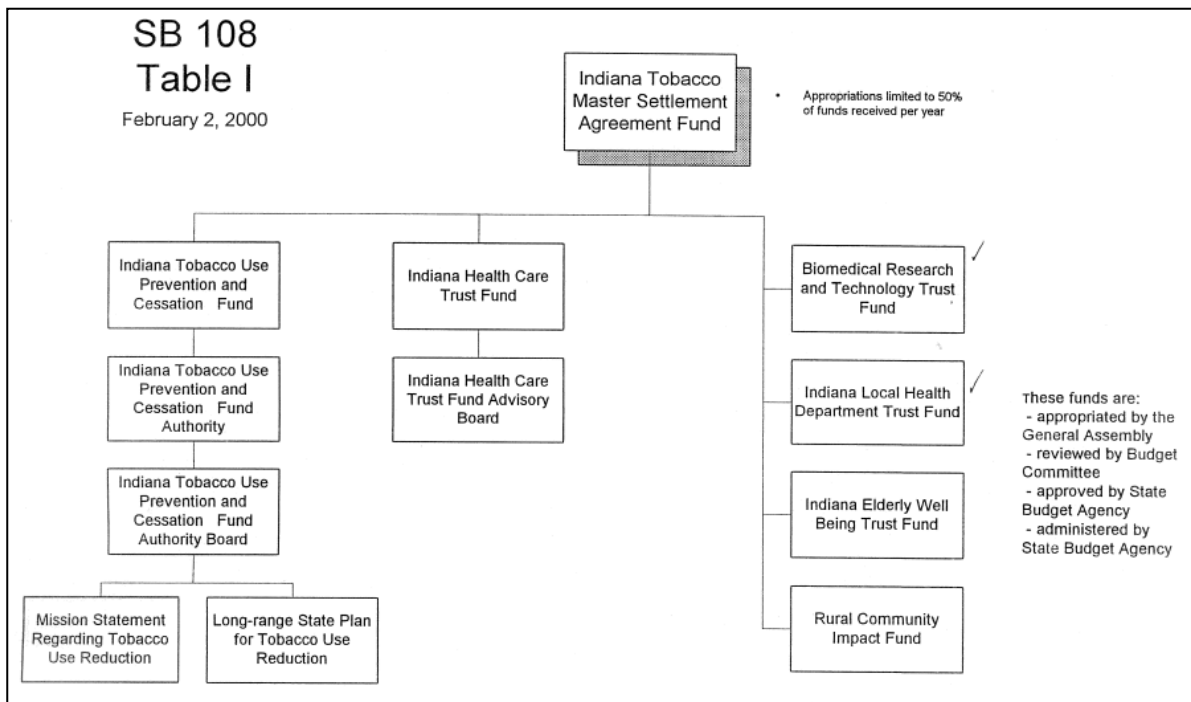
SB 108
Table I
February 2, 2000

Indiana Tobacco Master Settlement Agreement Fund

• Appropriations limited to 50% of funds received per year

Indiana Tobacco Use Prevention and Cessation Fund

Indiana Tobacco Use Prevention and Cessation Fund Authority

Indiana Tobacco Use Prevention and Cessation Fund Authority Board

Mission Statement Regarding Tobacco Use Reduction

Long-range State Plan for Tobacco Use Reduction

Indiana Health Care Trust Fund

Indiana Health Care Trust Fund Advisory Board

Biomedical Research and Technology Trust Fund

Indiana Local Health Department Trust Fund

Indiana Elderly Well Being Trust Fund

Rural Community Impact Fund

These funds are:
- appropriated by the General Assembly
- reviewed by Budget Committee
- approved by State Budget Agency
- administered by State Budget Agency